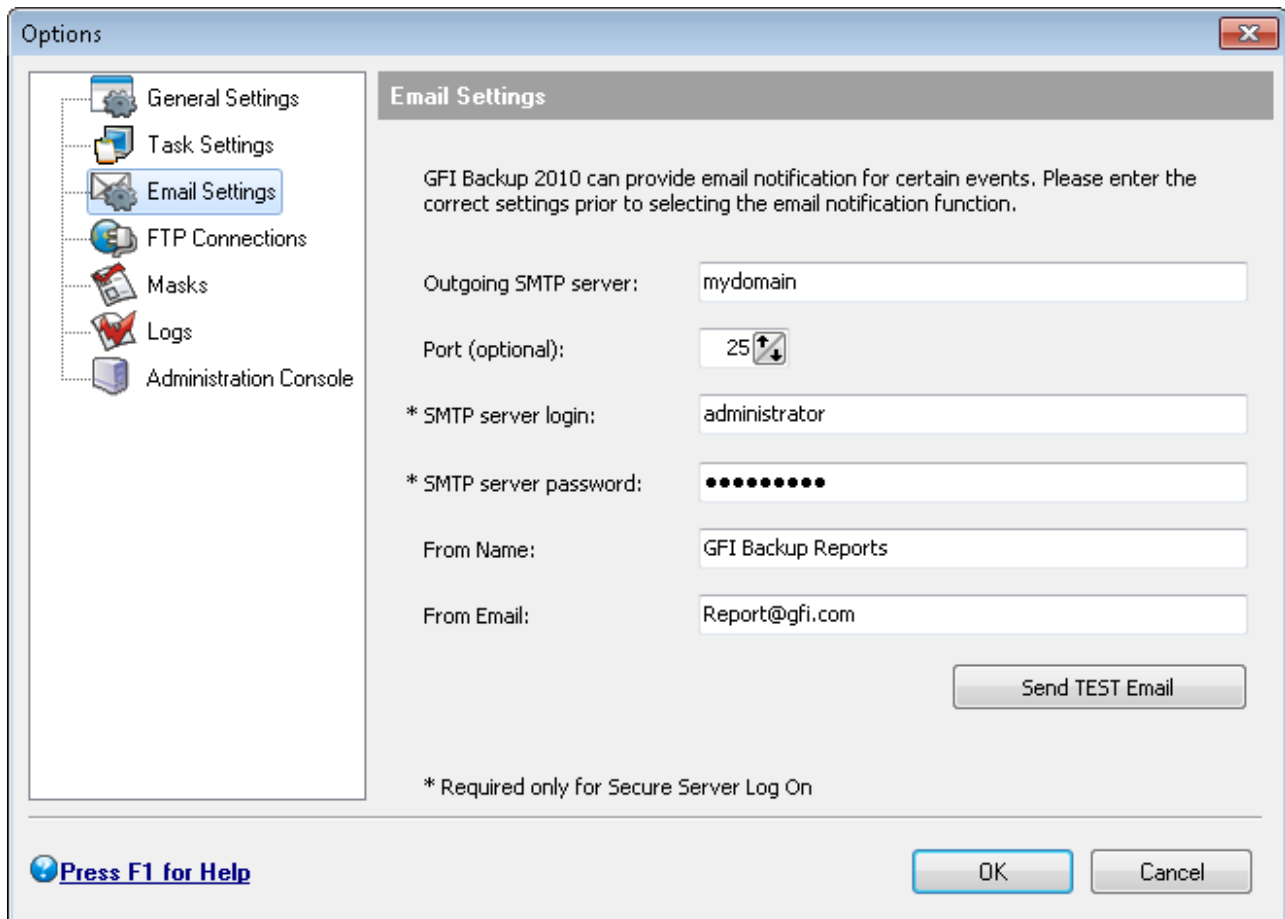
Options

General Settings
Task Settings
Email Settings
FTP Connections
Masks
Logs
Administration Console

Email Settings

GFI Backup 2010 can provide email notification for certain events. Please enter the correct settings prior to selecting the email notification function.

Outgoing SMTP server: mydomain

Port (optional): 25

* SMTP server login: administrator

* SMTP server password: ●●●●●●●●●

From Name: GFI Backup Reports

From Email: Report@gfi.com

Send TEST Email

* Required only for Secure Server Log On

Press F1 for Help

OK

Cancel